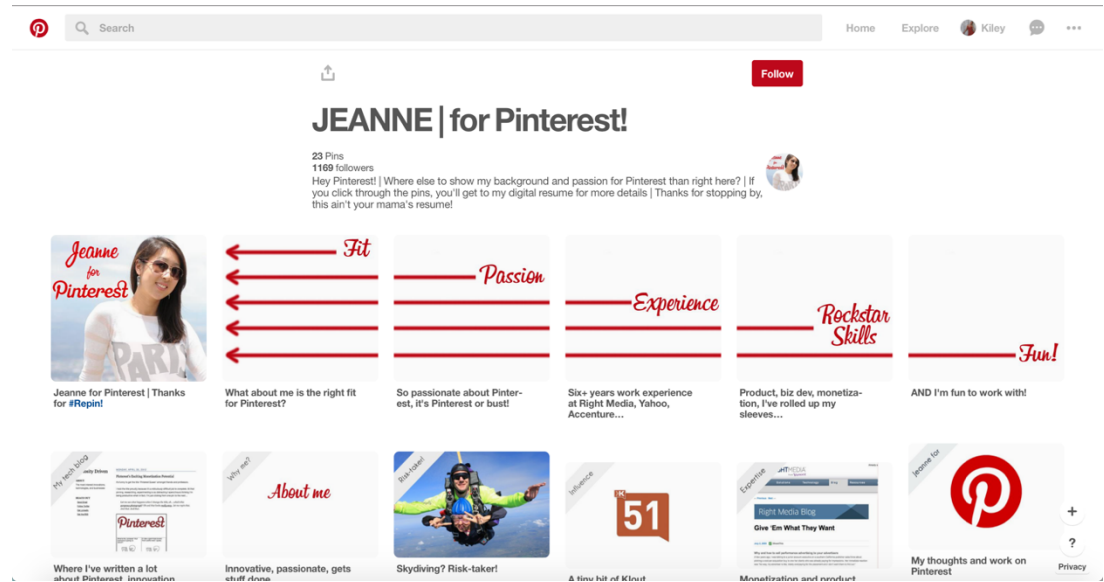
Search

Home Explore Kiley

Follow

JEANNE | for Pinterest!

23 Pins
1169 followers
Hey Pinterest! | Where else to show my background and passion for Pinterest than right here? | If you click through the pins, you'll get to my digital resume for more details | Thanks for stopping by, this ain't your mama's resume!

Jeanne for Pinterest

Jeanne for Pinterest | Thanks for #Repin!

Fit

What about me is the right fit for Pinterest?

Passion

So passionate about Pinterest, it's Pinterest or bust!

Experience

Six+ years work experience at Right Media, Yahoo, Accenture…

Rockstar Skills

Product, biz dev, monetization, I've rolled up my sleeves…

Fun!

AND I'm fun to work with!

My tech blog

Pinterest

Where I've written a lot about Pinterest, innovation

Why me?

About me

Innovative, passionate, gets stuff done

Risk-taker!

Skydiving? Risk-taker!

Influence

51

A tiny bit of Klout

Expertise

Right Media Blog

Give 'Em What They Want

Monetization and product

Jeanne for

My thoughts and work on Pinterest

+
?
Privacy